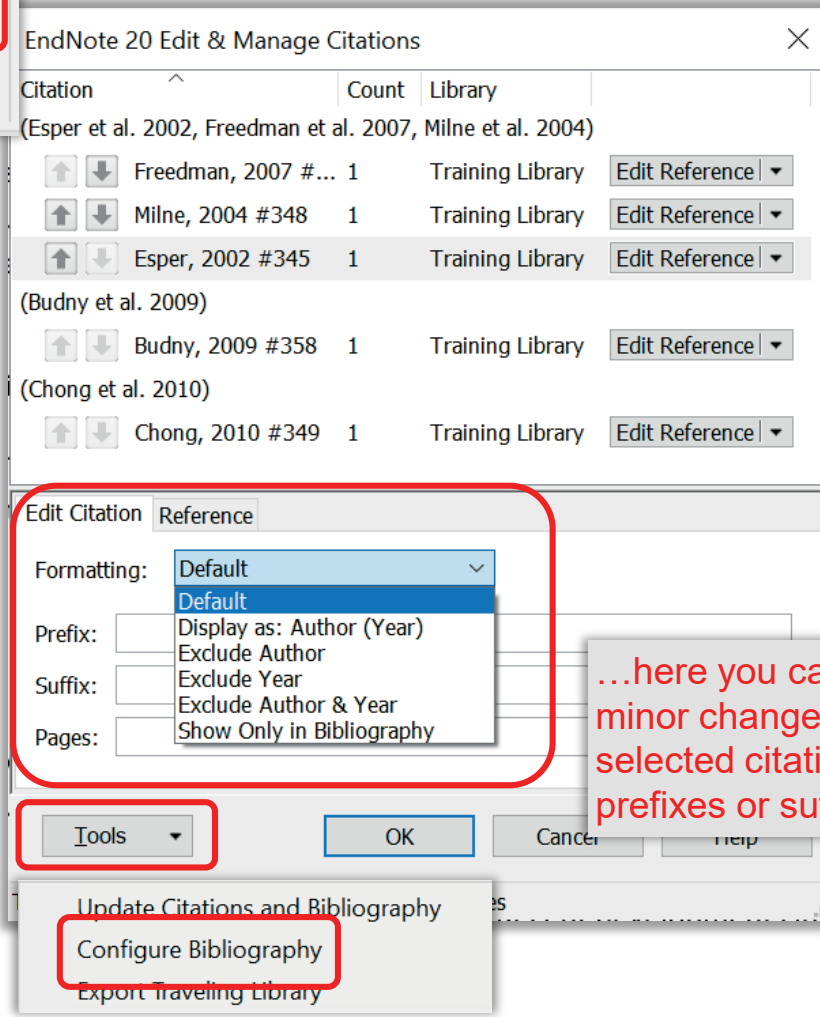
EndNote 20 Edit & Manage Citations

| Citation | Count | Library | |
|---|---|---|---|
| (Esper et al. 2002, Freedman et al. 2007, Milne et al. 2004) | | | |
| Freedman, 2007 #... | 1 | Training Library | Edit Reference |
| Milne, 2004 #348 | 1 | Training Library | Edit Reference |
| Esper, 2002 #345 | 1 | Training Library | Edit Reference |
| (Budny et al. 2009) | | | |
| Budny, 2009 #358 | 1 | Training Library | Edit Reference |
| (Chong et al. 2010) | | | |
| Chong, 2010 #349 | 1 | Training Library | Edit Reference |

Edit Citation Reference

Formatting: Default

Default
Display as: Author (Year)
Exclude Author
Exclude Year
Exclude Author & Year
Show Only in Bibliography

Prefix:
Suffix:
Pages:

…here you ca
minor change
selected citati
prefixes or su

Tools OK Cancel Help

Update Citations and Bibliography
Configure Bibliography
Export Traveling Library